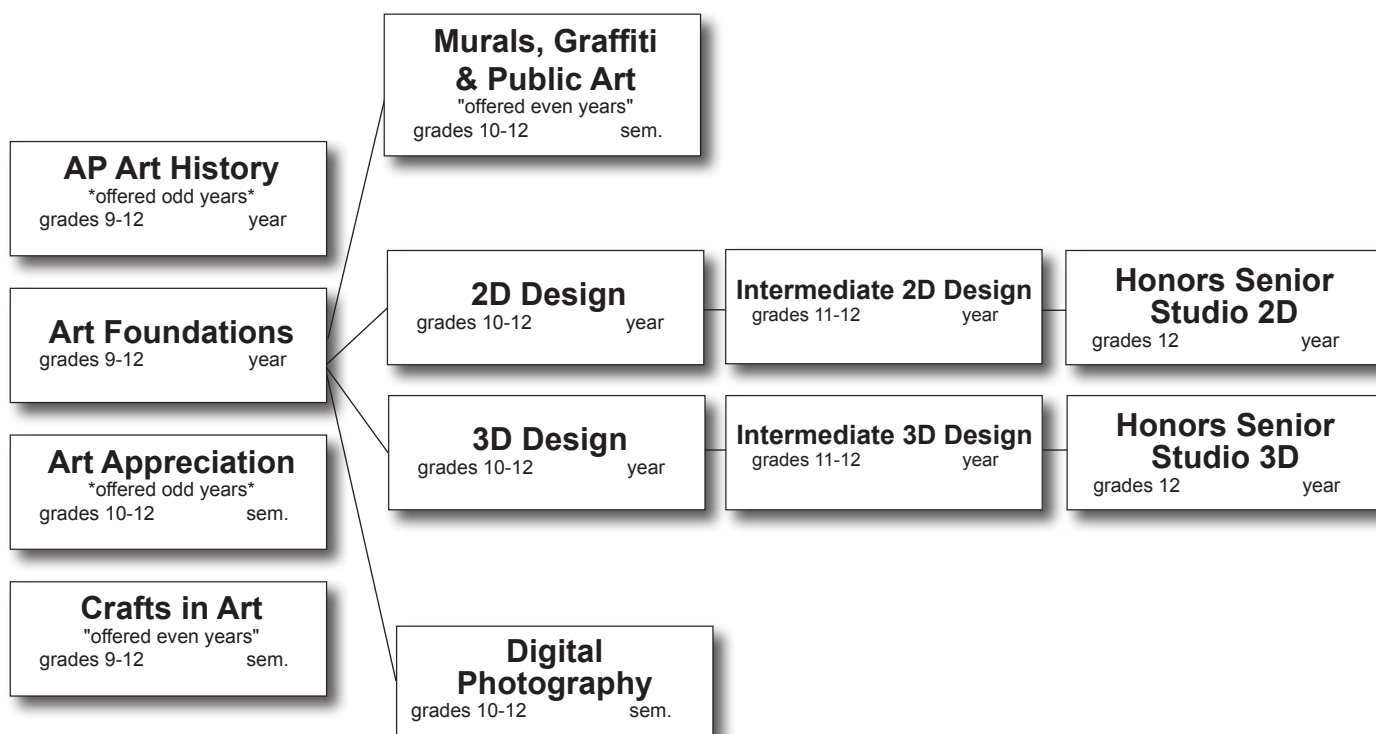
Murals, Graffiti & Public Art
"offered even years"
grades 10-12 sem.

AP Art History
*offered odd years*
grades 9-12 year

Art Foundations
grades 9-12 year

Art Appreciation
*offered odd years*
grades 10-12 sem.

Crafts in Art
"offered even years"
grades 9-12 sem.

2D Design
grades 10-12 year

Intermediate 2D Design
grades 11-12 year

Honors Senior Studio 2D
grades 12 year

3D Design
grades 10-12 year

Intermediate 3D Design
grades 11-12 year

Honors Senior Studio 3D
grades 12 year

Digital Photography
grades 10-12 sem.